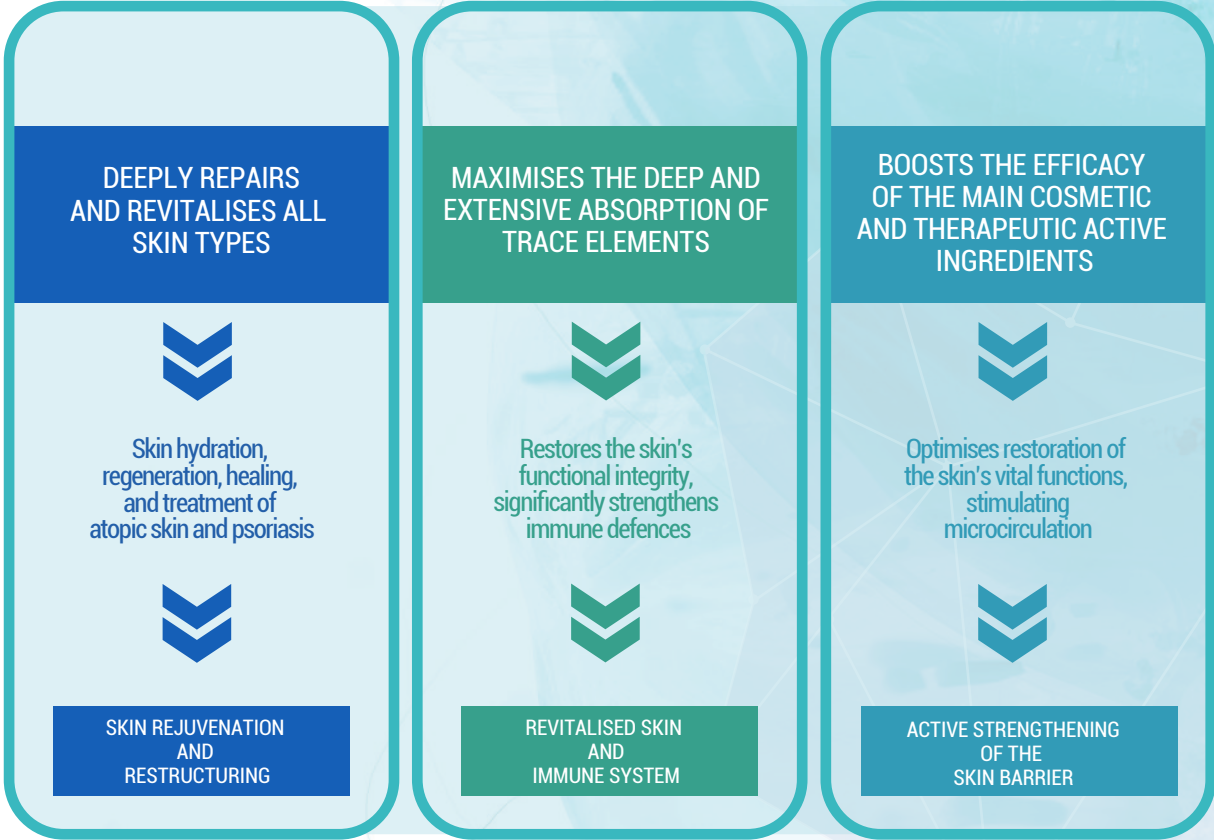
DEEPLY REPAIRS AND REVITALISES ALL SKIN TYPES

Skin hydration, regeneration, healing, and treatment of atopic skin and psoriasis

SKIN REJUVENATION AND RESTRUCTURING

MAXIMISES THE DEEP AND EXTENSIVE ABSORPTION OF TRACE ELEMENTS

Restores the skin's functional integrity, significantly strengthens immune defences

REVITALISED SKIN AND IMMUNE SYSTEM

BOOSTS THE EFFICACY OF THE MAIN COSMETIC AND THERAPEUTIC ACTIVE INGREDIENTS

Optimises restoration of the skin's vital functions, stimulating microcirculation

ACTIVE STRENGTHENING OF THE SKIN BARRIER